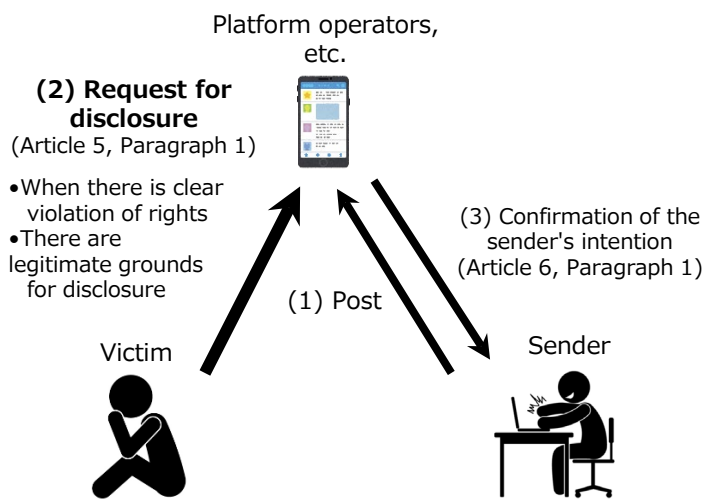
Platform operators, etc.

(2) Request for disclosure
(Article 5, Paragraph 1)

•When there is clear violation of rights
•There are legitimate grounds for disclosure

(3) Confirmation of the sender's intention
(Article 6, Paragraph 1)

(1) Post

Victim

Sender